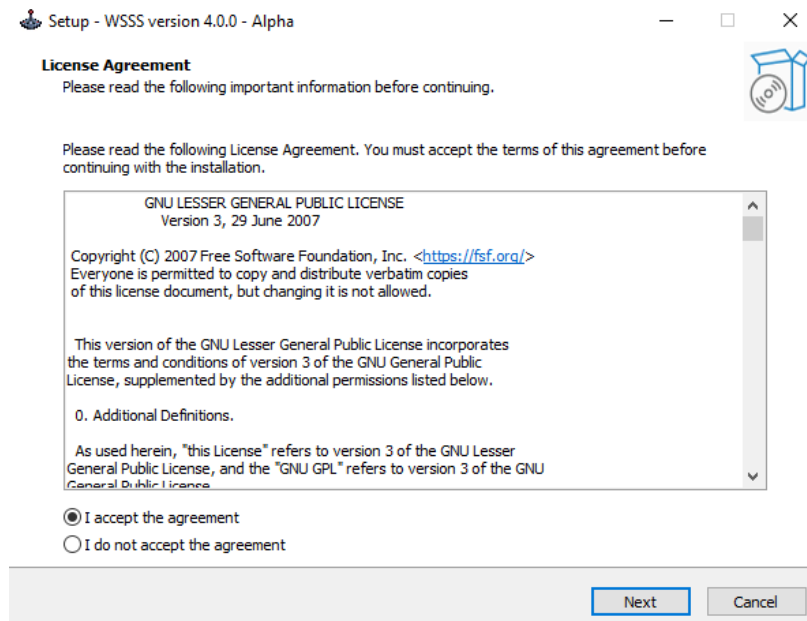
Setup - WSSS version 4.0.0 - Alpha

License Agreement
Please read the following important information before continuing.

Please read the following License Agreement. You must accept the terms of this agreement before continuing with the installation.

GNU LESSER GENERAL PUBLIC LICENSE
Version 3, 29 June 2007

Copyright (C) 2007 Free Software Foundation, Inc. <https://fsf.org/>
Everyone is permitted to copy and distribute verbatim copies of this license document, but changing it is not allowed.

This version of the GNU Lesser General Public License incorporates the terms and conditions of version 3 of the GNU General Public License, supplemented by the additional permissions listed below.

0. Additional Definitions.

As used herein, "this License" refers to version 3 of the GNU Lesser General Public License, and the "GNU GPL" refers to version 3 of the GNU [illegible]

I accept the agreement
I do not accept the agreement

Next
Cancel